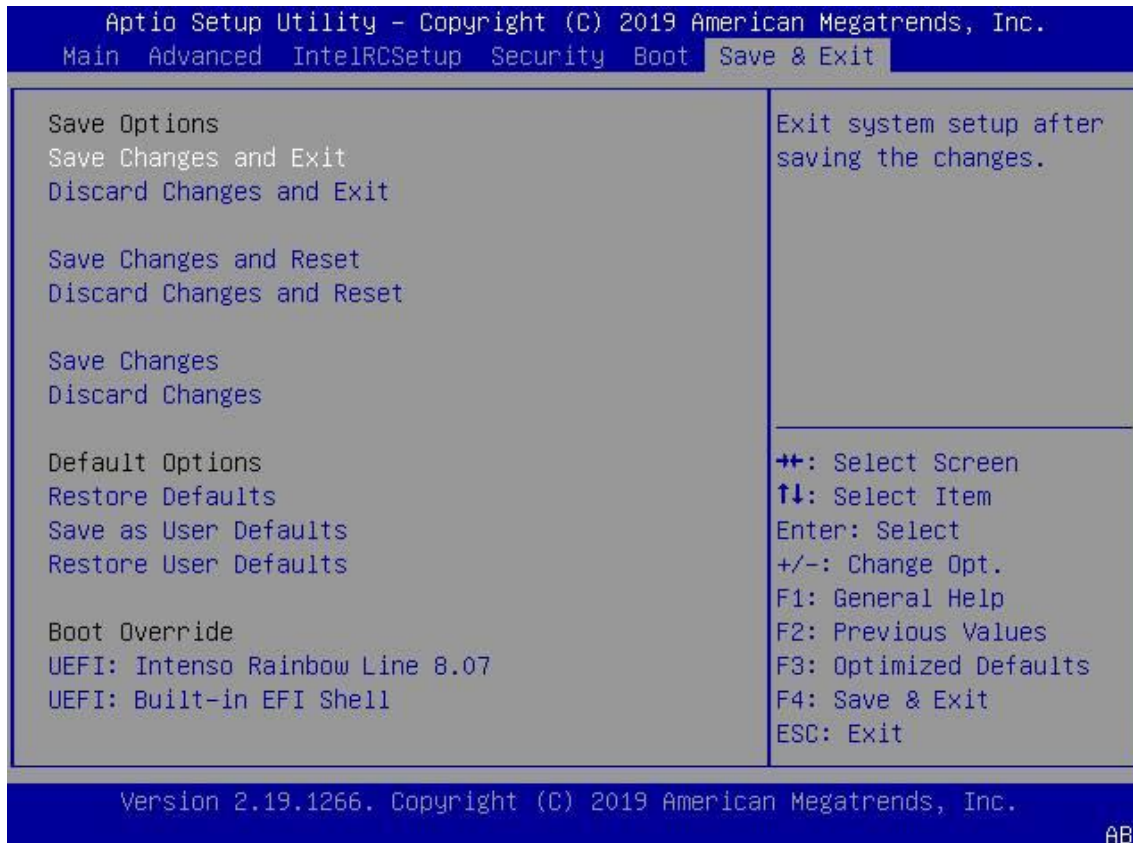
Aptio Setup Utility – Copyright (C) 2019 American Megatrends, Inc.
Main Advanced IntelRCSetup Security Boot Save & Exit

Save Options
Save Changes and Exit
Discard Changes and Exit

Save Changes and Reset
Discard Changes and Reset

Save Changes
Discard Changes

Default Options
Restore Defaults
Save as User Defaults
Restore User Defaults

Boot Override
UEFI: Intenso Rainbow Line 8.07
UEFI: Built-in EFI Shell

Exit system setup after saving the changes.

→←: Select Screen
↑↓: Select Item
Enter: Select
+/–: Change Opt.
F1: General Help
F2: Previous Values
F3: Optimized Defaults
F4: Save & Exit
ESC: Exit

Version 2.19.1266. Copyright (C) 2019 American Megatrends, Inc.
AB